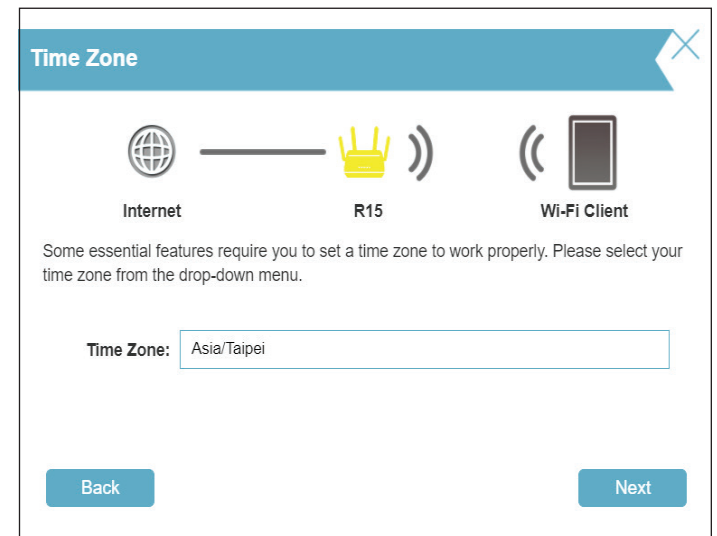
Time Zone

Internet

R15

Wi-Fi Client

Some essential features require you to set a time zone to work properly. Please select your time zone from the drop-down menu.

Time Zone: Asia/Taipei

Back

Next